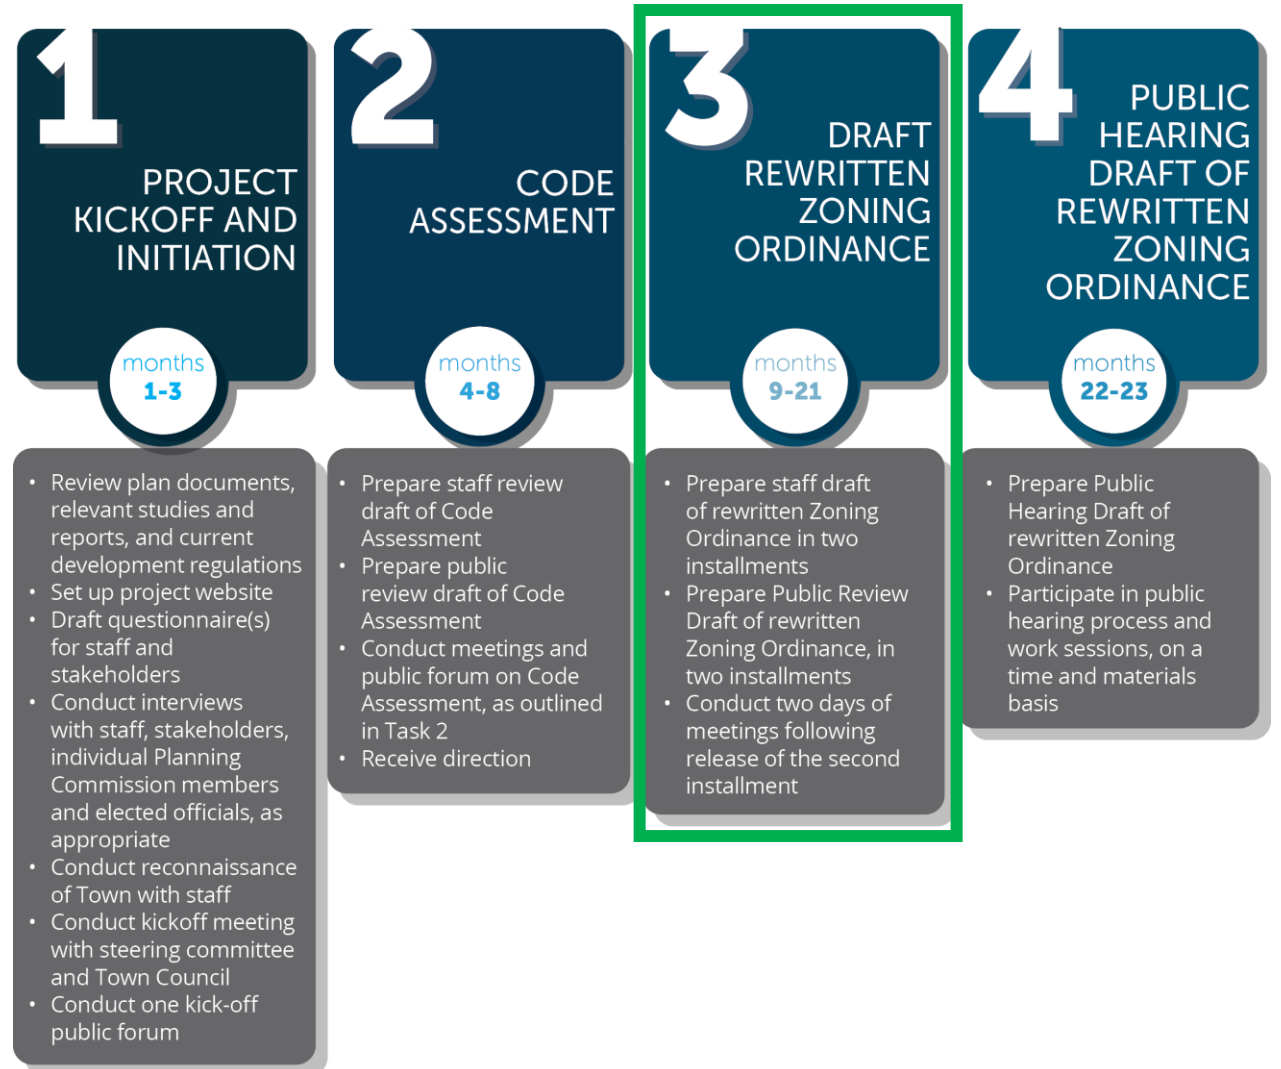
1
PROJECT KICKOFF AND INITIATION

months
1-3

- Review plan documents, relevant studies and reports, and current development regulations
- Set up project website
- Draft questionnaire(s) for staff and stakeholders
- Conduct interviews with staff, stakeholders, individual Planning Commission members and elected officials, as appropriate
- Conduct reconnaissance of Town with staff
- Conduct kickoff meeting with steering committee and Town Council
- Conduct one kick-off public forum

2
CODE ASSESSMENT

months
4-8

- Prepare staff review draft of Code Assessment
- Prepare public review draft of Code Assessment
- Conduct meetings and public forum on Code Assessment, as outlined in Task 2
- Receive direction

3
DRAFT REWRITTEN ZONING ORDINANCE

months
9-21

- Prepare staff draft of rewritten Zoning Ordinance in two installments
- Prepare Public Review Draft of rewritten Zoning Ordinance, in two installments
- Conduct two days of meetings following release of the second installment

4
PUBLIC HEARING DRAFT OF REWRITTEN ZONING ORDINANCE

months
22-23

- Prepare Public Hearing Draft of rewritten Zoning Ordinance
- Participate in public hearing process and work sessions, on a time and materials basis